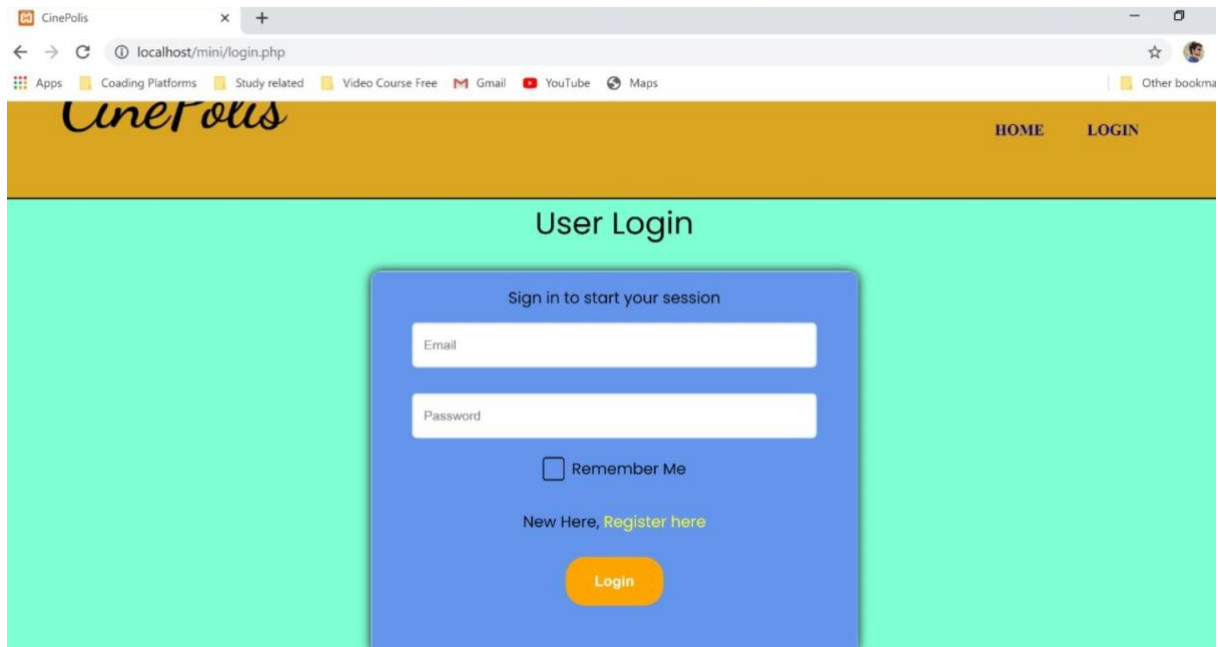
CinePolis × +

localhost/mini/login.php

Apps Coading Platforms Study related Video Course Free Gmail YouTube Maps Other bookma

CinePolis

HOME LOGIN

User Login

Sign in to start your session

Email

Password

Remember Me

New Here, Register here

Login